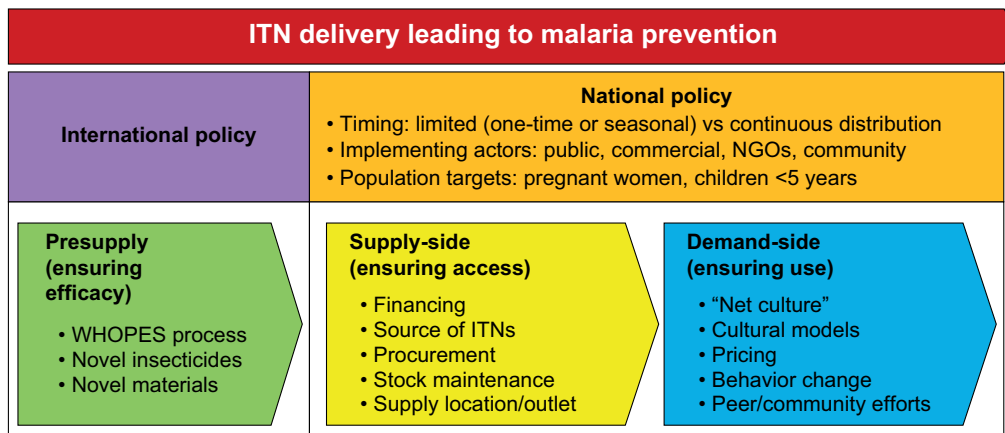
ITN delivery leading to malaria prevention

International policy

National policy
• Timing: limited (one-time or seasonal) vs continuous distribution
• Implementing actors: public, commercial, NGOs, community
• Population targets: pregnant women, children <5 years

Presupply (ensuring efficacy)
• WHOPES process
• Novel insecticides
• Novel materials

Supply-side (ensuring access)
• Financing
• Source of ITNs
• Procurement
• Stock maintenance
• Supply location/outlet

Demand-side (ensuring use)
• "Net culture"
• Cultural models
• Pricing
• Behavior change
• Peer/community efforts